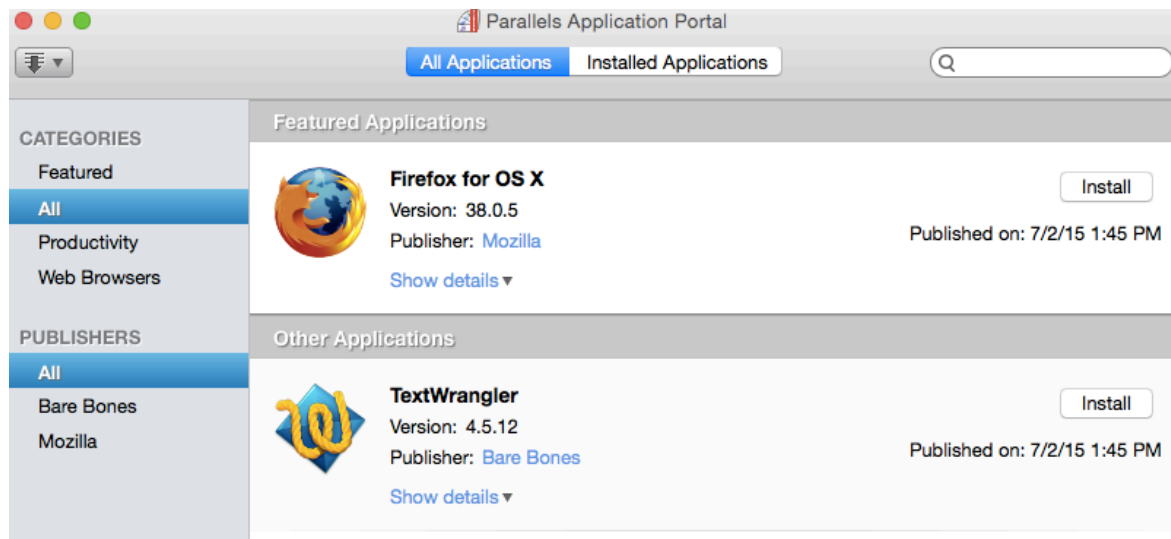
Parallels Application Portal

All Applications
Installed Applications

CATEGORIES
Featured
All
Productivity
Web Browsers

PUBLISHERS
All
Bare Bones
Mozilla

Featured Applications

Firefox for OS X
Version: 38.0.5
Publisher: Mozilla
Show details ▾

Install
Published on: 7/2/15 1:45 PM

Other Applications

TextWrangler
Version: 4.5.12
Publisher: Bare Bones
Show details ▾

Install
Published on: 7/2/15 1:45 PM